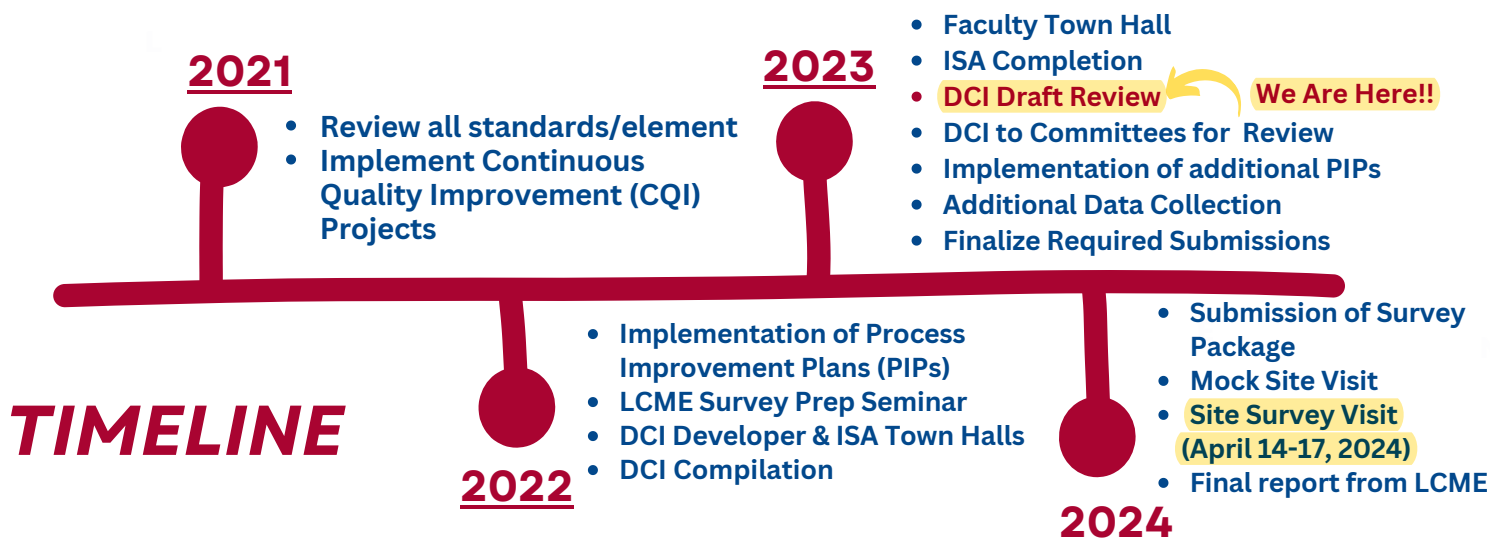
2021

- Review all standards/element
- Implement Continuous Quality Improvement (CQI) Projects

2023

- Faculty Town Hall
- ISA Completion
- DCI Draft Review

We Are Here!!

- DCI to Committees for Review
- Implementation of additional PIPs
- Additional Data Collection
- Finalize Required Submissions

TIMELINE

2022

- Implementation of Process Improvement Plans (PIPs)
- LCME Survey Prep Seminar
- DCI Developer & ISA Town Halls
- DCI Compilation

2024

- Submission of Survey Package
- Mock Site Visit
- Site Survey Visit (April 14-17, 2024)
- Final report from LCME